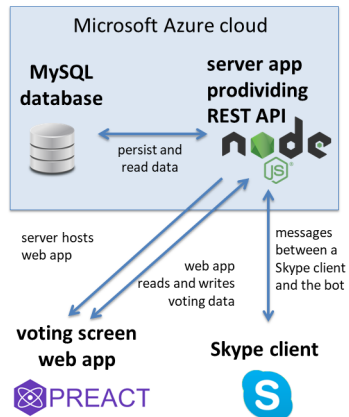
Microsoft Azure cloud

MySQL database

server app prodividing REST API

persist and read data

node JS

server hosts web app

web app reads and writes voting data

messages between a Skype client and the bot

voting screen web app

Skype client

PREACT

S